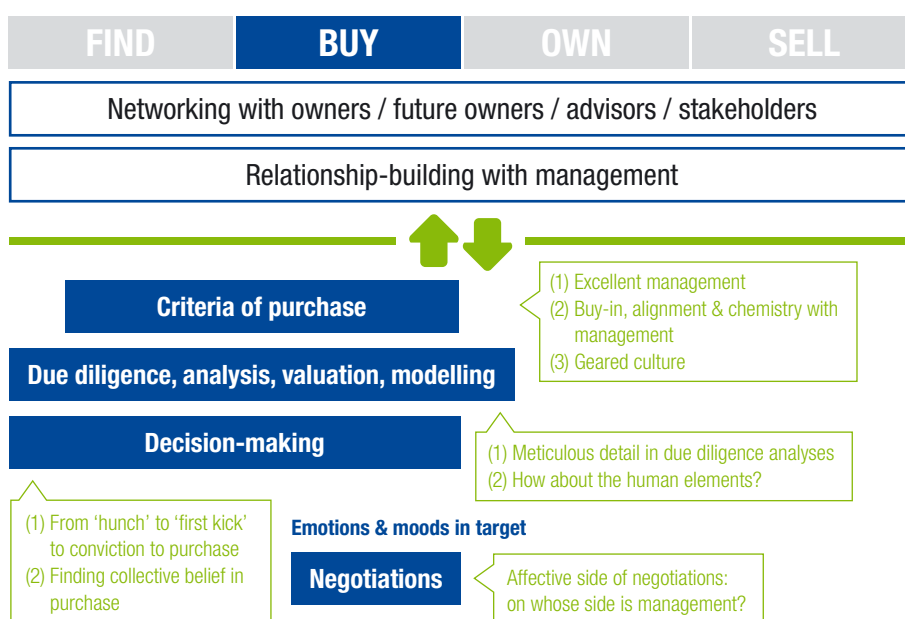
FIND BUY OWN SELL

Networking with owners / future owners / advisors / stakeholders

Relationship-building with management

Criteria of purchase

(1) Excellent management
(2) Buy-in, alignment & chemistry with management
(3) Geared culture

Due diligence, analysis, valuation, modelling

Decision-making

(1) Meticulous detail in due diligence analyses
(2) How about the human elements?

(1) From 'hunch' to 'first kick' to conviction to purchase
(2) Finding collective belief in purchase

Emotions & moods in target

Negotiations

Affective side of negotiations: on whose side is management?